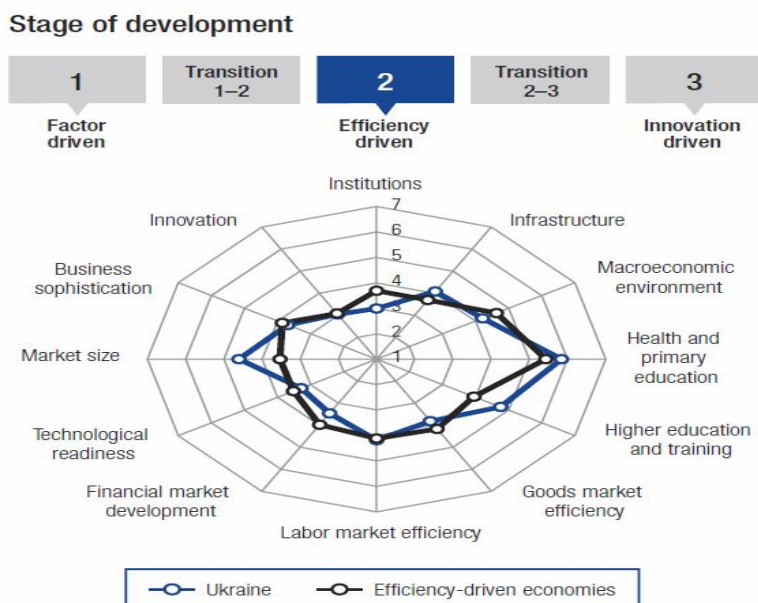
Stage of development

1

Transition 1–2

2

Transition 2–3

3

Factor driven

Efficiency driven

Innovation driven

Institutions

7

6

5

4

3

2

1

Infrastructure

Macroeconomic environment

Health and primary education

Higher education and training

Goods market efficiency

Labor market efficiency

Financial market development

Technological readiness

Market size

Business sophistication

Innovation

Ukraine

Efficiency-driven economies